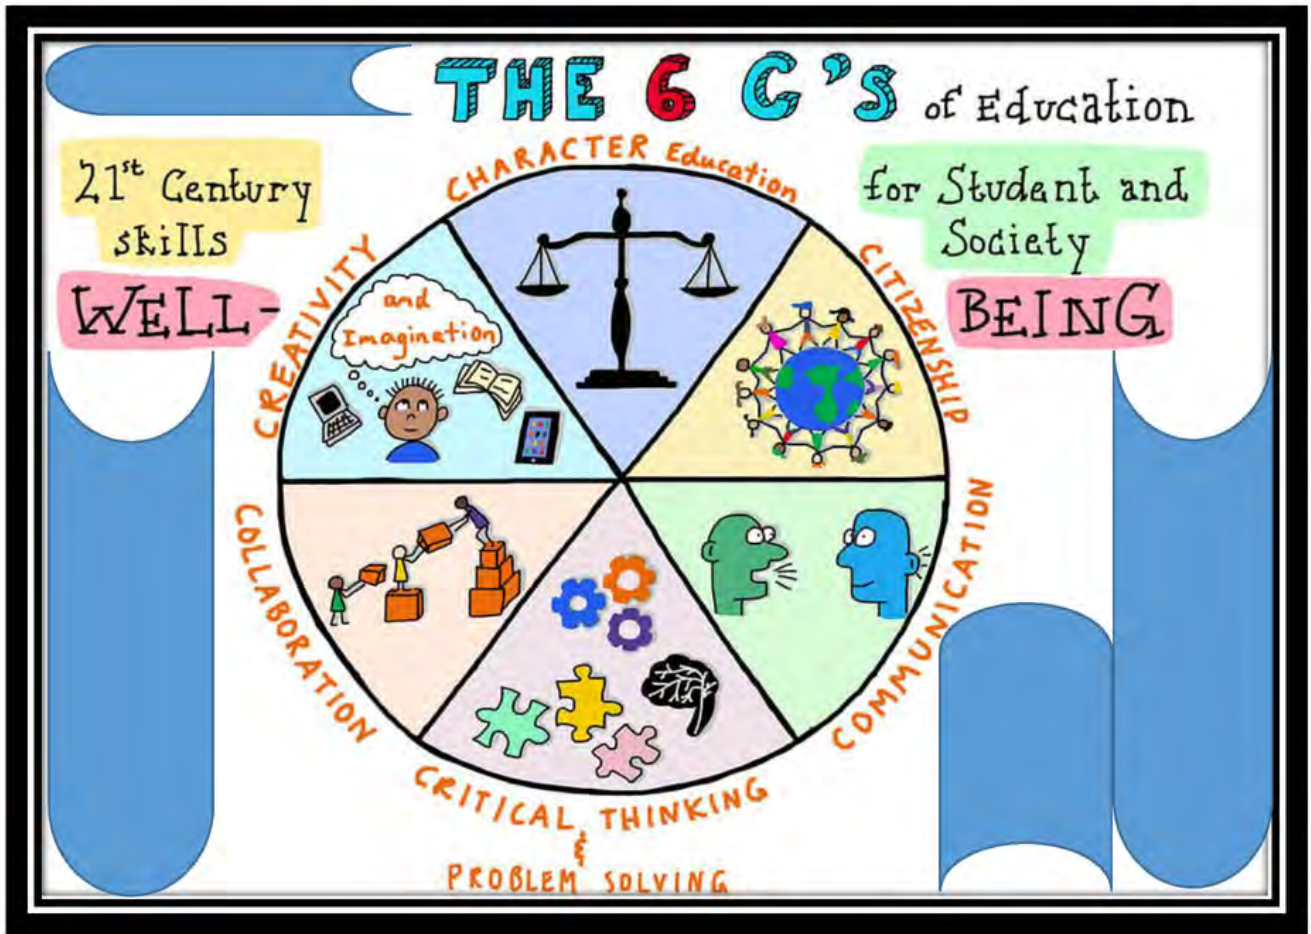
THE 6 C'S of Education

$21^{st}$ Century skills

for Student and Society

WELL-

BEING

CHARACTER Education

CITIZENSHIP

COMMUNICATION

CRITICAL THINKING & PROBLEM SOLVING

COLLABORATION

CREATIVITY

and Imagination